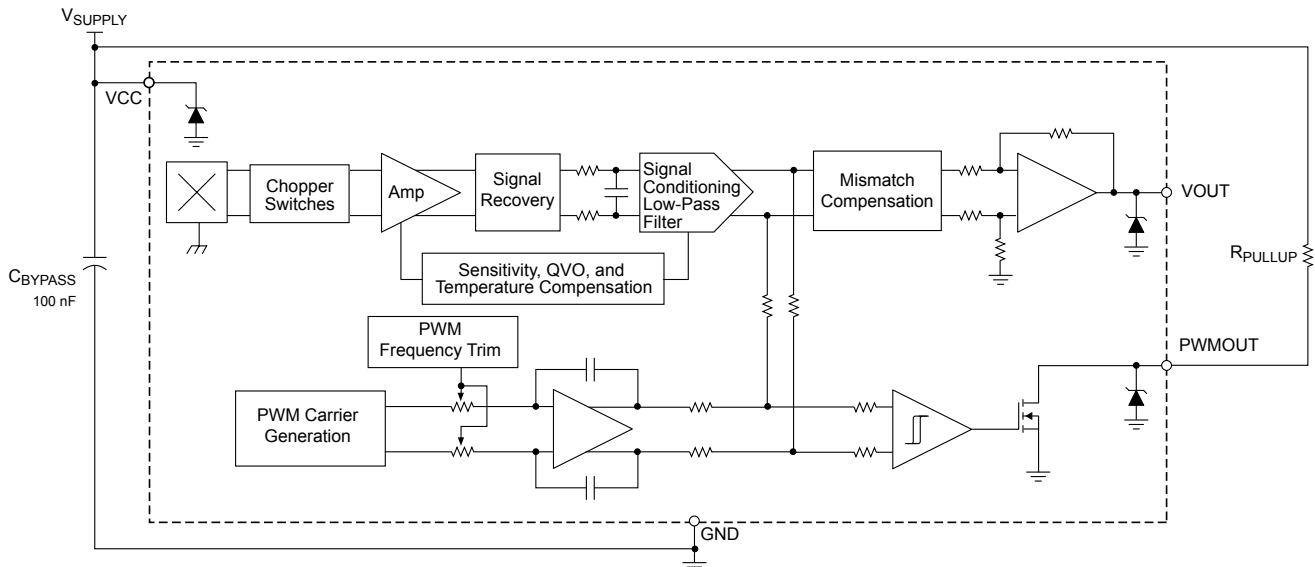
$V_{SUPPLY}$

VCC

Chopper Switches

Amp

Signal Recovery

Signal Conditioning Low-Pass Filter

Mismatch Compensation

VOUT

Sensitivity, QVO, and Temperature Compensation

$C_{BYPASS}$
100 nF

$R_{PULLUP}$

PWM Frequency Trim

PWMOUT

PWM Carrier Generation

GND